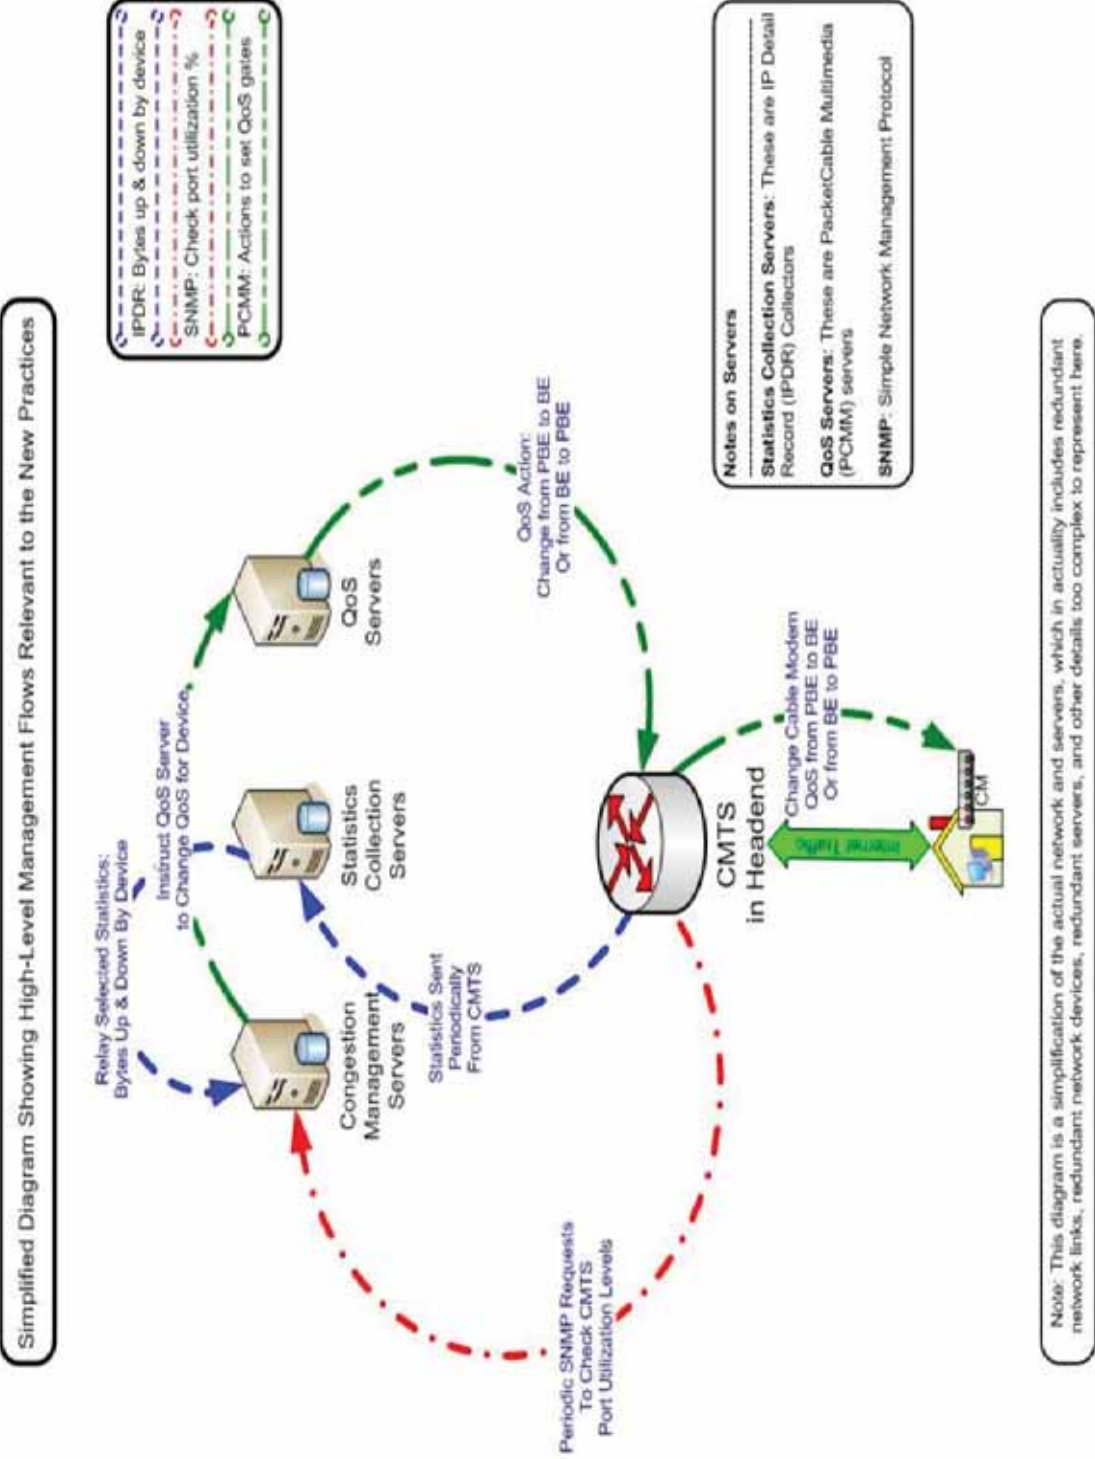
Simplified Diagram Showing High-Level Management Flows Relevant to the New Practices

IPDR: Bytes up & down by device
SNMP: Check port utilization %
PCMM: Actions to set QoS gates

Relay Selected Statistics: Bytes Up & Down By Device

Instruct QoS Server to Change QoS for Device

Congestion Management Servers

Statistics Collection Servers

QoS Servers

QoS Action: Change from PBE to BE Or from BE to PBE

Statistics Sent Periodically From CMTS

CMTS in Headend

Change Cable Modem QoS from PBE to BE Or from BE to PBE

Internet Traffic

CM

Periodic SNMP Requests To Check CMTS Port Utilization Levels

Notes on Servers

Statistics Collection Servers: These are IP Detail Record (IPDR) Collectors

QoS Servers: These are PacketCable Multimedia (PCMM) servers

SNMP: Simple Network Management Protocol

Note: This diagram is a simplification of the actual network and servers, which in actuality includes redundant network links, redundant network devices, redundant servers, and other details too complex to represent here.